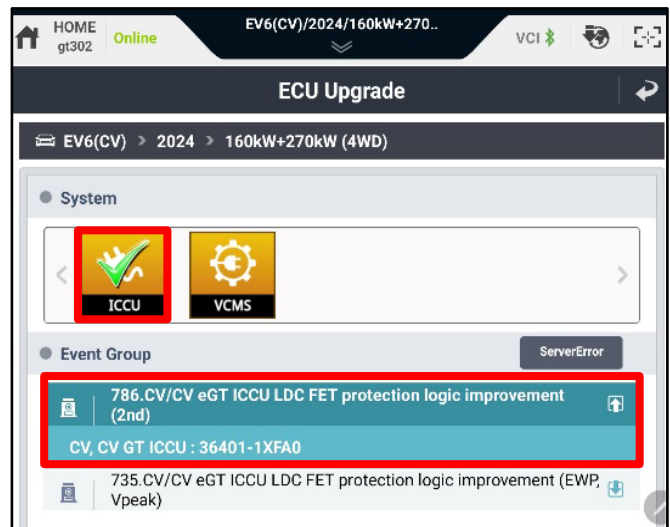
HOME
gt302
Online
EV6(CV)/2024/160kW+270..
VCI

ECU Upgrade

EV6(CV) > 2024 > 160kW+270kW (4WD)

System

ICCU
VCMS

Event Group
ServerError

786.CV/CV eGT ICCU LDC FET protection logic improvement (2nd)
CV, CV GT ICCU : 36401-1XFA0

735.CV/CV eGT ICCU LDC FET protection logic improvement (EWP, Vpeak)